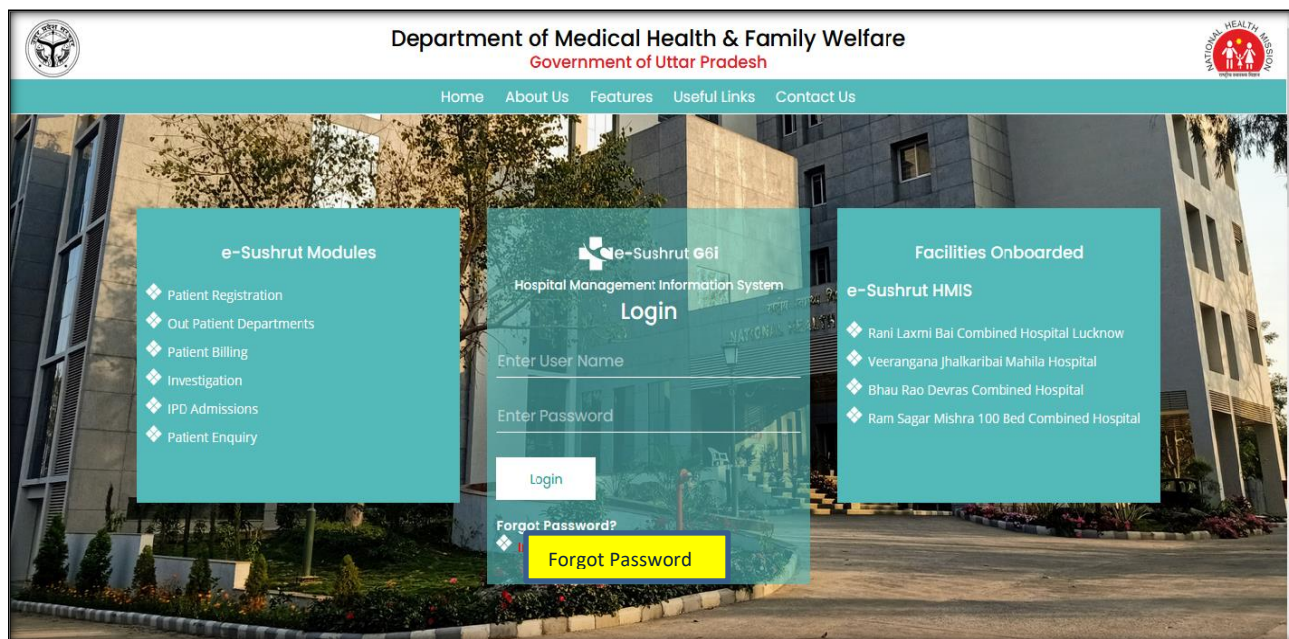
Department of Medical Health & Family Welfare
Government of Uttar Pradesh

NATIONAL HEALTH MISSION

Home About Us Features Useful Links Contact Us

e-Sushrut Modules

Patient Registration
Out Patient Departments
Patient Billing
Investigation
IPD Admissions
Patient Enquiry

e-Sushrut G6i
Hospital Management Information System
Login

Enter User Name
Enter Password
Login

Forgot Password?

Forgot Password

Facilities Onboarded

e-Sushrut HMIS

Rani Laxmi Bai Combined Hospital Lucknow
Veerangana Jhalkaribai Mahila Hospital
Bhau Rao Devras Combined Hospital
Ram Sagar Mishra 100 Bed Combined Hospital